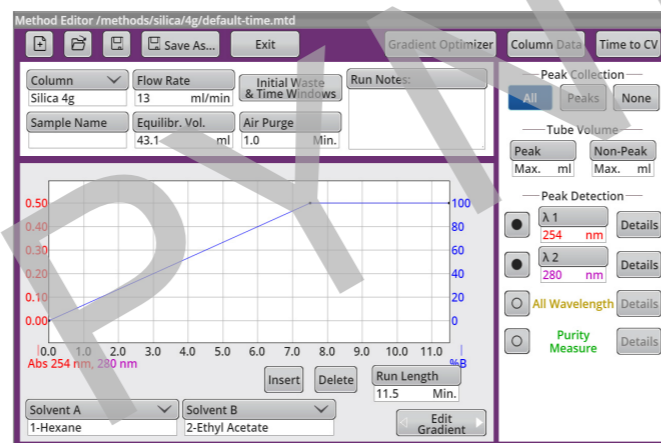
Method Editor /methods/silica/4g/default-time.mtd

Save As...
Exit
Gradient Optimizer
Column Data
Time to CV

Column
Silica 4g
Flow Rate
13 ml/min
Initial Waste & Time Windows
Run Notes:
Sample Name
Equilibr. Vol.
43.1 ml
Air Purge
1.0 Min.

Peak Collection
All
Peaks
None

Tube Volume
Peak
Max. ml
Non-Peak
Max. ml

Peak Detection
λ 1
254 nm
Details
λ 2
280 nm
Details
All Wavelength
Details
Purity Measure
Details

0.50
0.40
0.30
0.20
0.10
0.00
100
80
60
40
20
0
0.0 1.0 2.0 3.0 4.0 5.0 6.0 7.0 8.0 9.0 10.0 11.0
%B
Abs 254 nm, 280 nm

Insert
Delete
Run Length
11.5 Min.

Solvent A
1-Hexane
Solvent B
2-Ethyl Acetate
Edit Gradient